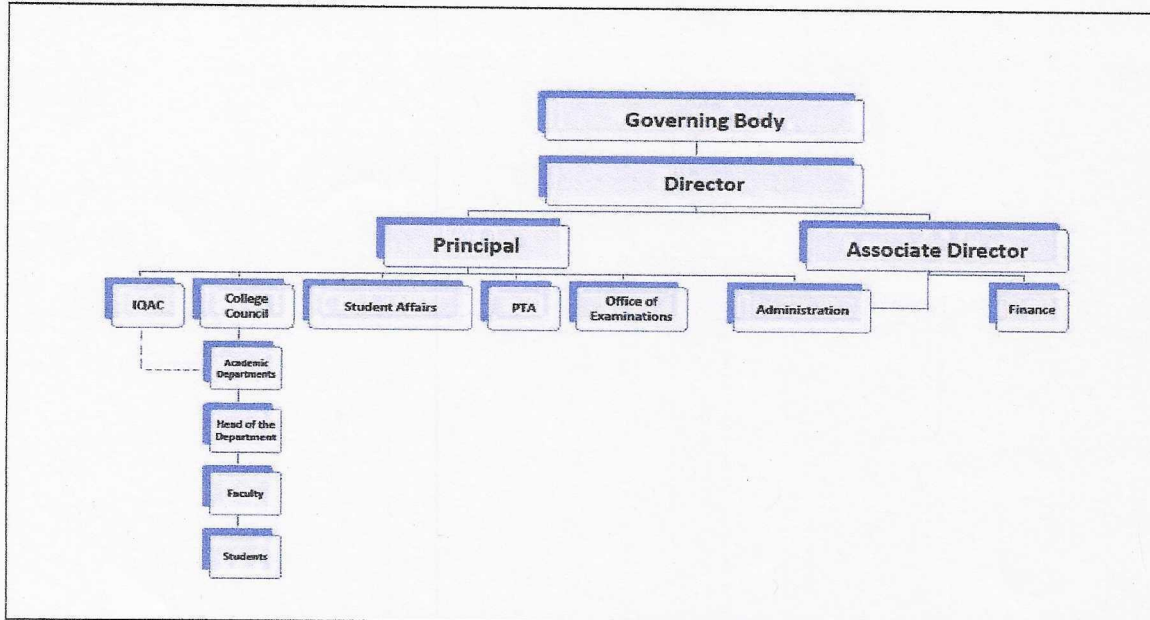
Governing Body

Director

Principal

Associate Director

IQAC

College Council

Student Affairs

PTA

Office of Examinations

Administration

Finance

Academic Departments

Head of the Department

Faculty

Students